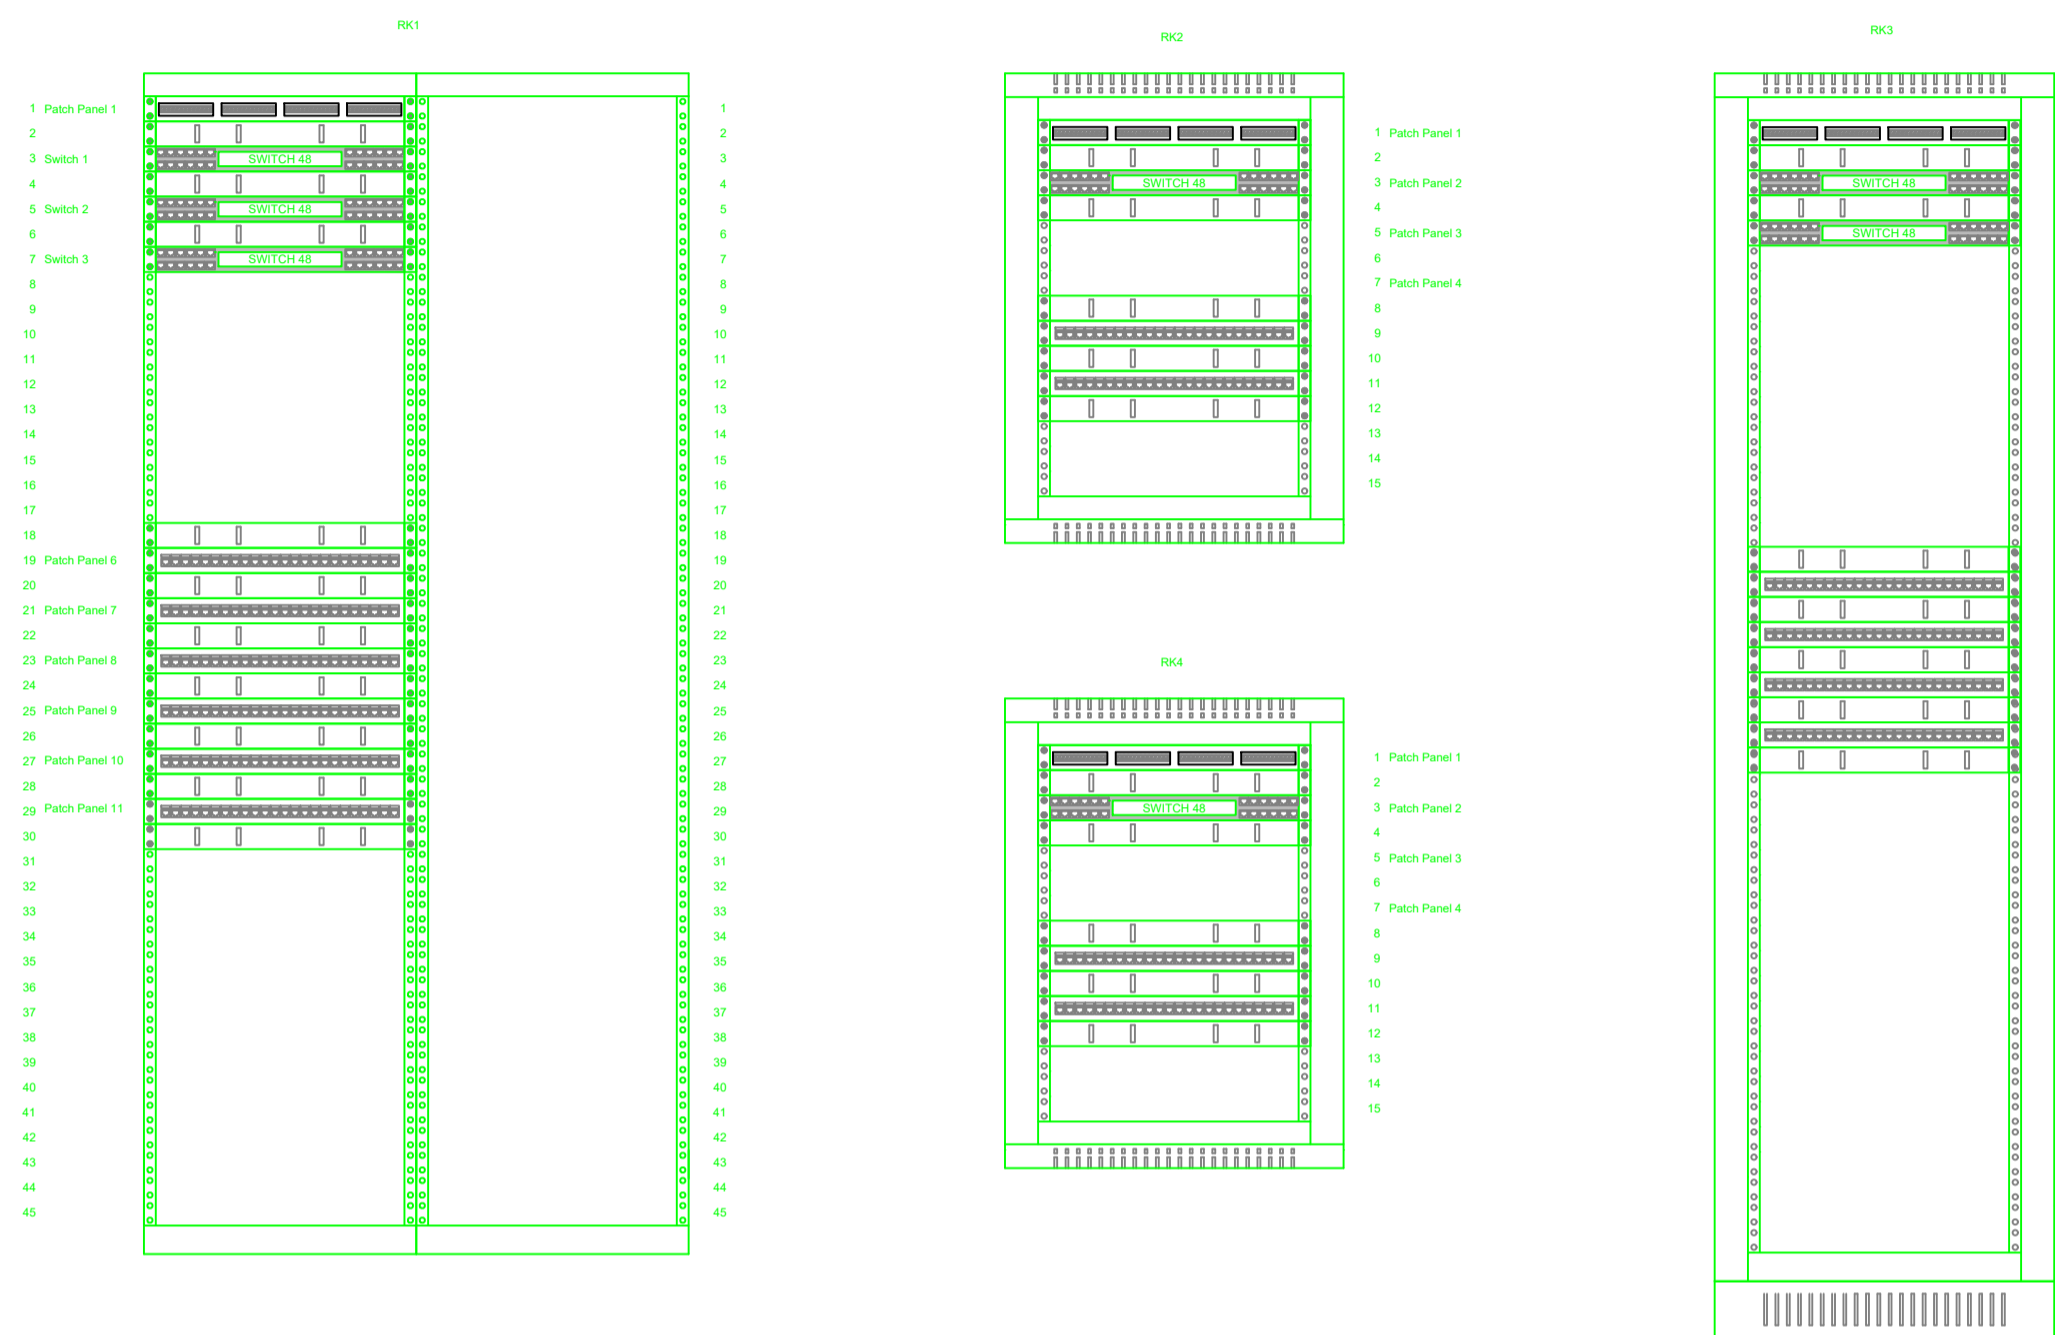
RK1

1 Patch Panel 1
2
3 Switch 1
4
5 Switch 2
6
7 Switch 3
8
9
10
11
12
13
14
15
16
17
18
19 Patch Panel 6
20
21 Patch Panel 7
22
23 Patch Panel 8
24
25 Patch Panel 9
26
27 Patch Panel 10
28
29 Patch Panel 11
30
31
32
33
34
35
36
37
38
39
40
41
42
43
44
45

SWITCH 48
SWITCH 48
SWITCH 48

1
2
3
4
5
6
7
8
9
10
11
12
13
14
15
16
17
18
19
20
21
22
23
24
25
26
27
28
29
30
31
32
33
34
35
36
37
38
39
40
41
42
43
44
45

RK2

SWITCH 48

1 Patch Panel 1
2
3 Patch Panel 2
4
5 Patch Panel 3
6
7 Patch Panel 4
8
9
10
11
12
13
14
15

RK4

SWITCH 48

1 Patch Panel 1
2
3 Patch Panel 2
4
5 Patch Panel 3
6
7 Patch Panel 4
8
9
10
11
12
13
14
15

RK3

SWITCH 48
SWITCH 48